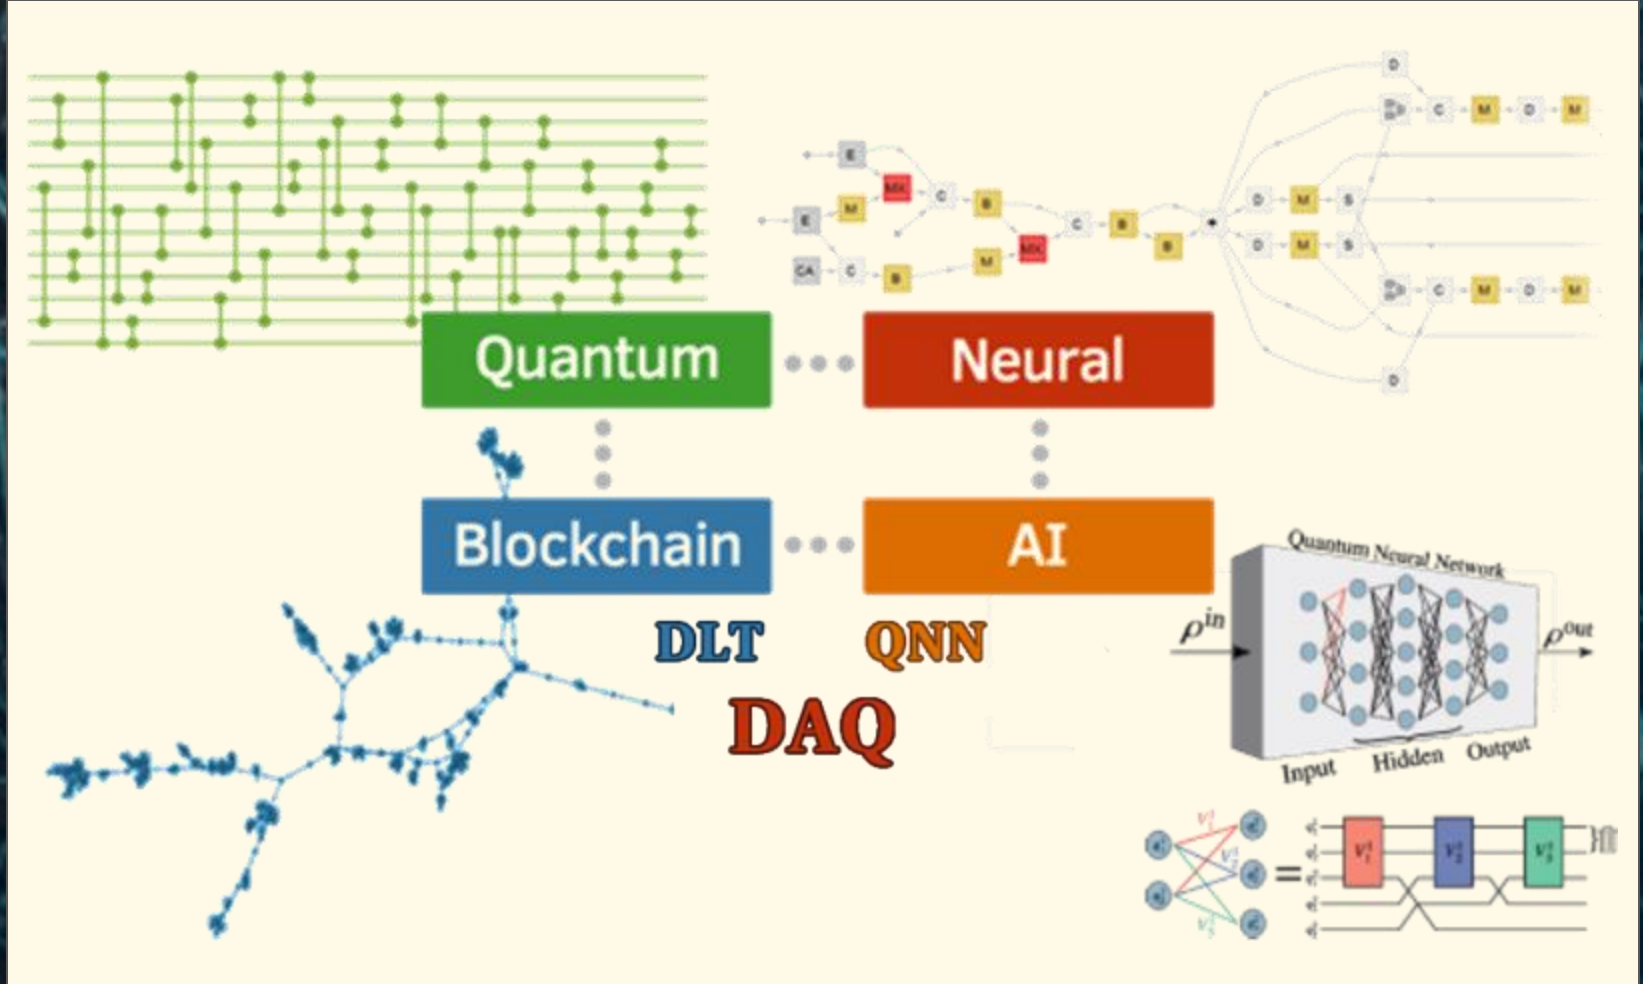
Quantum

Neural

Blockchain

AI

DLT

QNN

DAQ

Quantum Neural Network

$\rho^{in}$

$\rho^{out}$

Input

Hidden

Output

E

E

CA

C

M

MX

C

B

B

M

MX

C

B

B

D

D

C

M

D

M

D

M

S

D

M

S

D

C

M

D

M

D

=